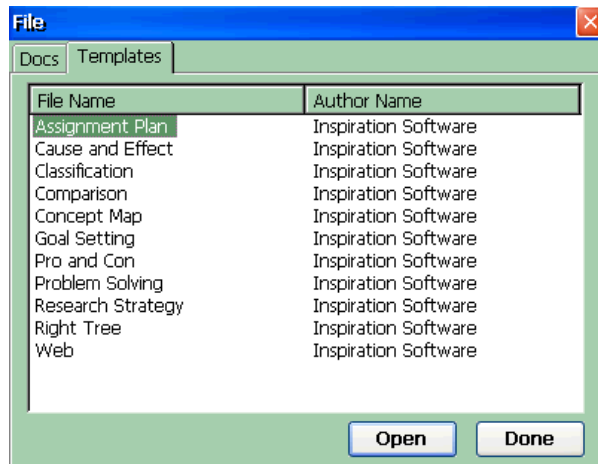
File

Docs Templates

| File Name | Author Name |
|---|---|
| Assignment Plan | Inspiration Software |
| Cause and Effect | Inspiration Software |
| Classification | Inspiration Software |
| Comparison | Inspiration Software |
| Concept Map | Inspiration Software |
| Goal Setting | Inspiration Software |
| Pro and Con | Inspiration Software |
| Problem Solving | Inspiration Software |
| Research Strategy | Inspiration Software |
| Right Tree | Inspiration Software |
| Web | Inspiration Software |

Open Done